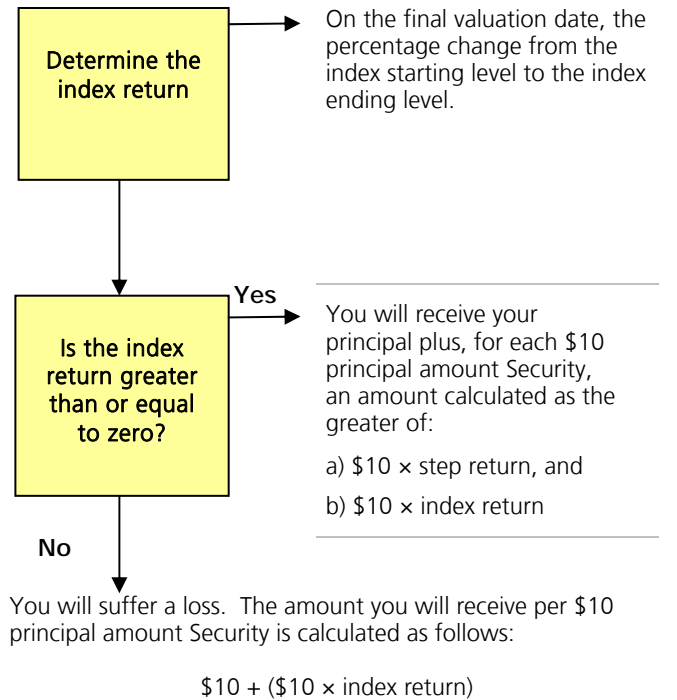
Determine the index return

On the final valuation date, the percentage change from the index starting level to the index ending level.

Is the index return greater than or equal to zero?

Yes

You will receive your principal plus, for each \$10 principal amount Security, an amount calculated as the greater of:

a) \$10 × step return, and

b) \$10 × index return

No

You will suffer a loss. The amount you will receive per \$10 principal amount Security is calculated as follows:

\$10 + (\$10 × index return)